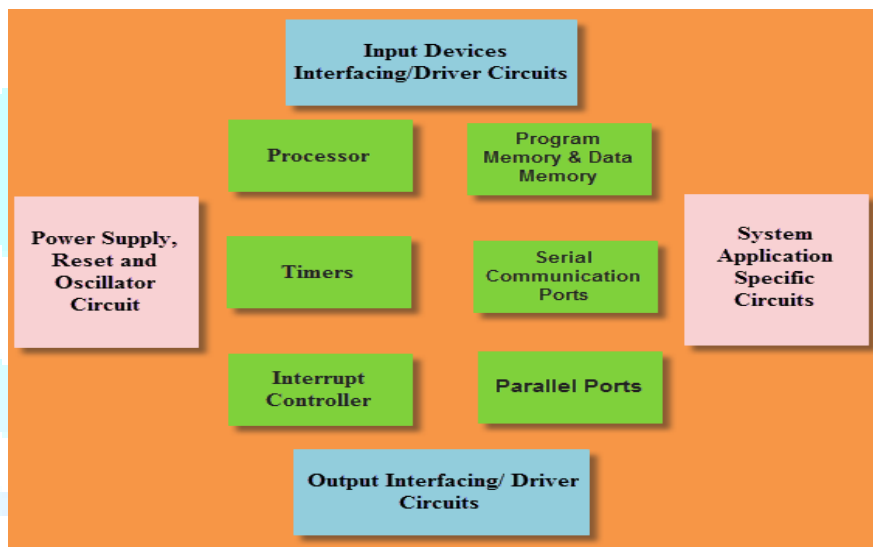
Input Devices Interfacing/Driver Circuits

Processor

Program Memory & Data Memory

Power Supply, Reset and Oscillator Circuit

Timers

Serial Communication Ports

System Application Specific Circuits

Interrupt Controller

Parallel Ports

Output Interfacing/ Driver Circuits